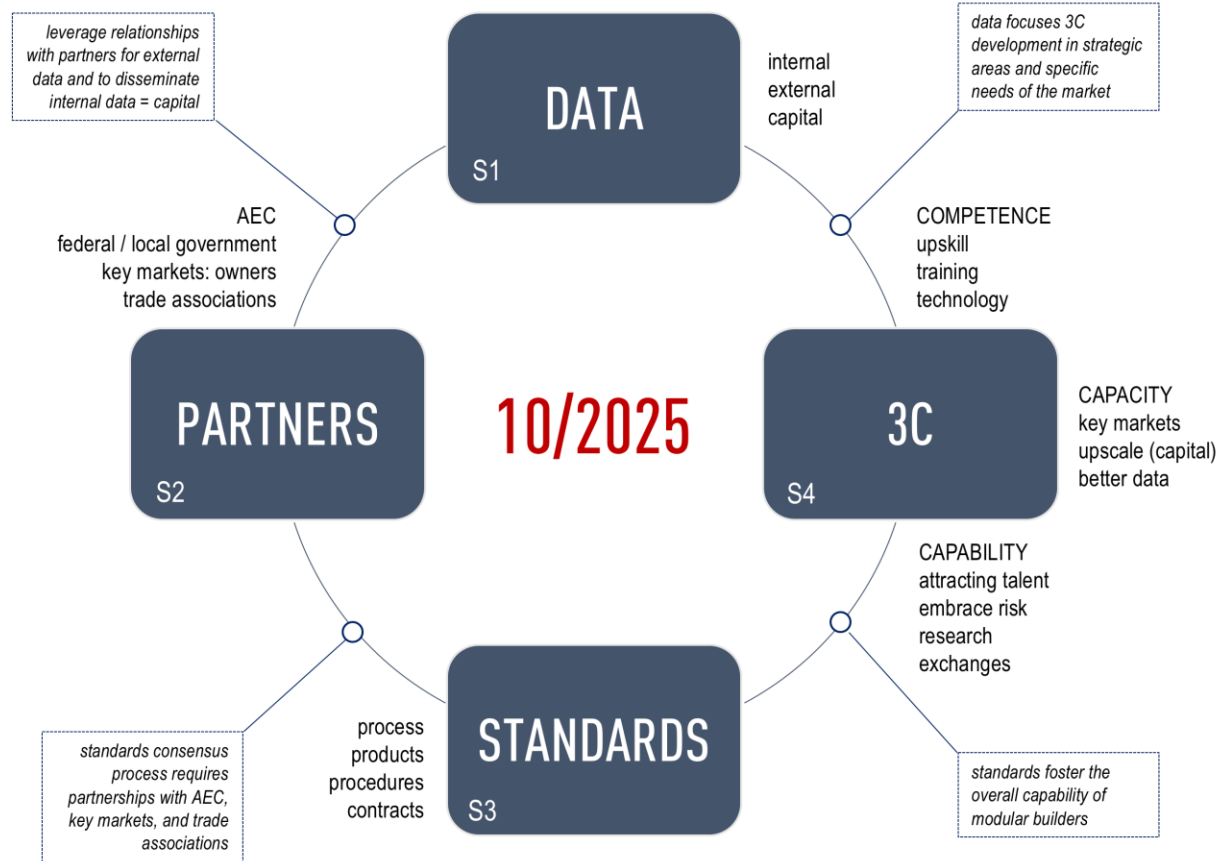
leverage relationships with partners for external data and to disseminate internal data = capital

DATA
S1

internal
external
capital

data focuses 3C development in strategic areas and specific needs of the market

AEC
federal / local government
key markets: owners
trade associations

COMPETENCE
upskill
training
technology

PARTNERS
S2

10/2025

3C
S4

CAPACITY
key markets
upscale (capital)
better data

CAPABILITY
attracting talent
embrace risk
research
exchanges

process
products
procedures
contracts

STANDARDS
S3

standards consensus process requires partnerships with AEC, key markets, and trade associations

standards foster the overall capability of modular builders